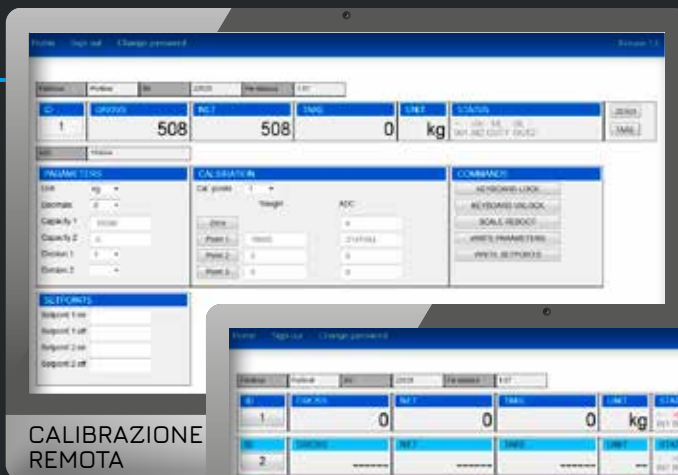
Home Sign out Change password

ID 1
GROSS 508
NET 508
TARE 0
UNIT kg
STATUS

ZERO
TARE

PARAMETERS
Unit kg
Decimals
Capacity 1
Capacity 2
Division 1
Division 2

CALIBRATION
Cal. points
Weight
ADC
Zero
Point 1
Point 2
Point 3

COMMANDS
KEYBOARD LOCK
KEYBOARD UNLOCK
SCALE REBOOT
WRITE PARAMETERS
WRITE SETPOINTS

SETPOINTS
Setpoint 1 on
Setpoint 1 off
Setpoint 2 on
Setpoint 2 off

Home Sign out Change password

ID 1
GROSS 0
NET 0
TARE 0
UNIT kg

ID 2
GROSS
NET
TARE
UNIT

CALIBRAZIONE REMOTA